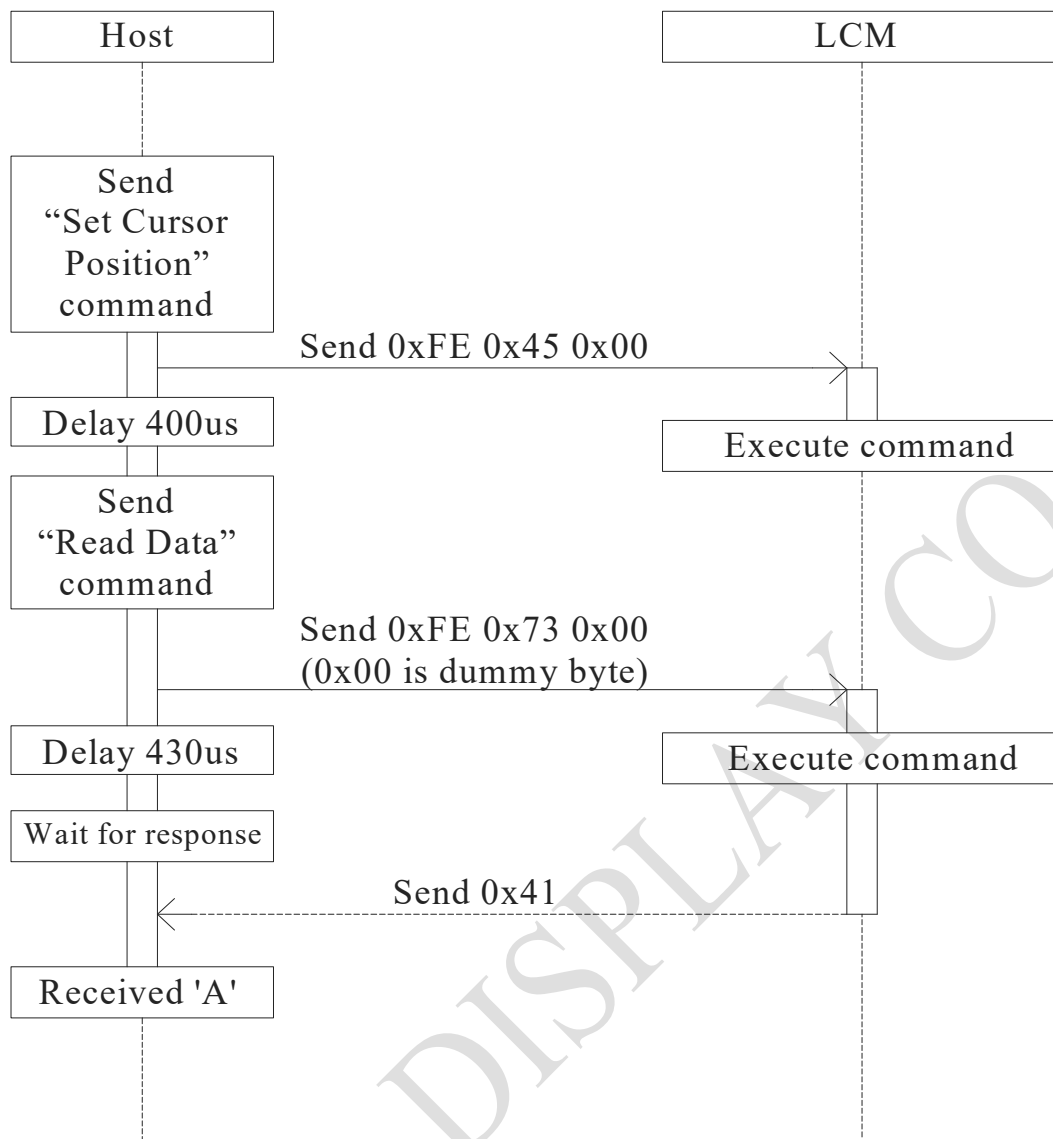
Host

LCM

Send "Set Cursor Position" command

Send 0xFE 0x45 0x00

Delay 400us

Execute command

Send "Read Data" command

Send 0xFE 0x73 0x00
(0x00 is dummy byte)

Delay 430us

Execute command

Wait for response

Send 0x41

Received 'A'

DISPLAY CO